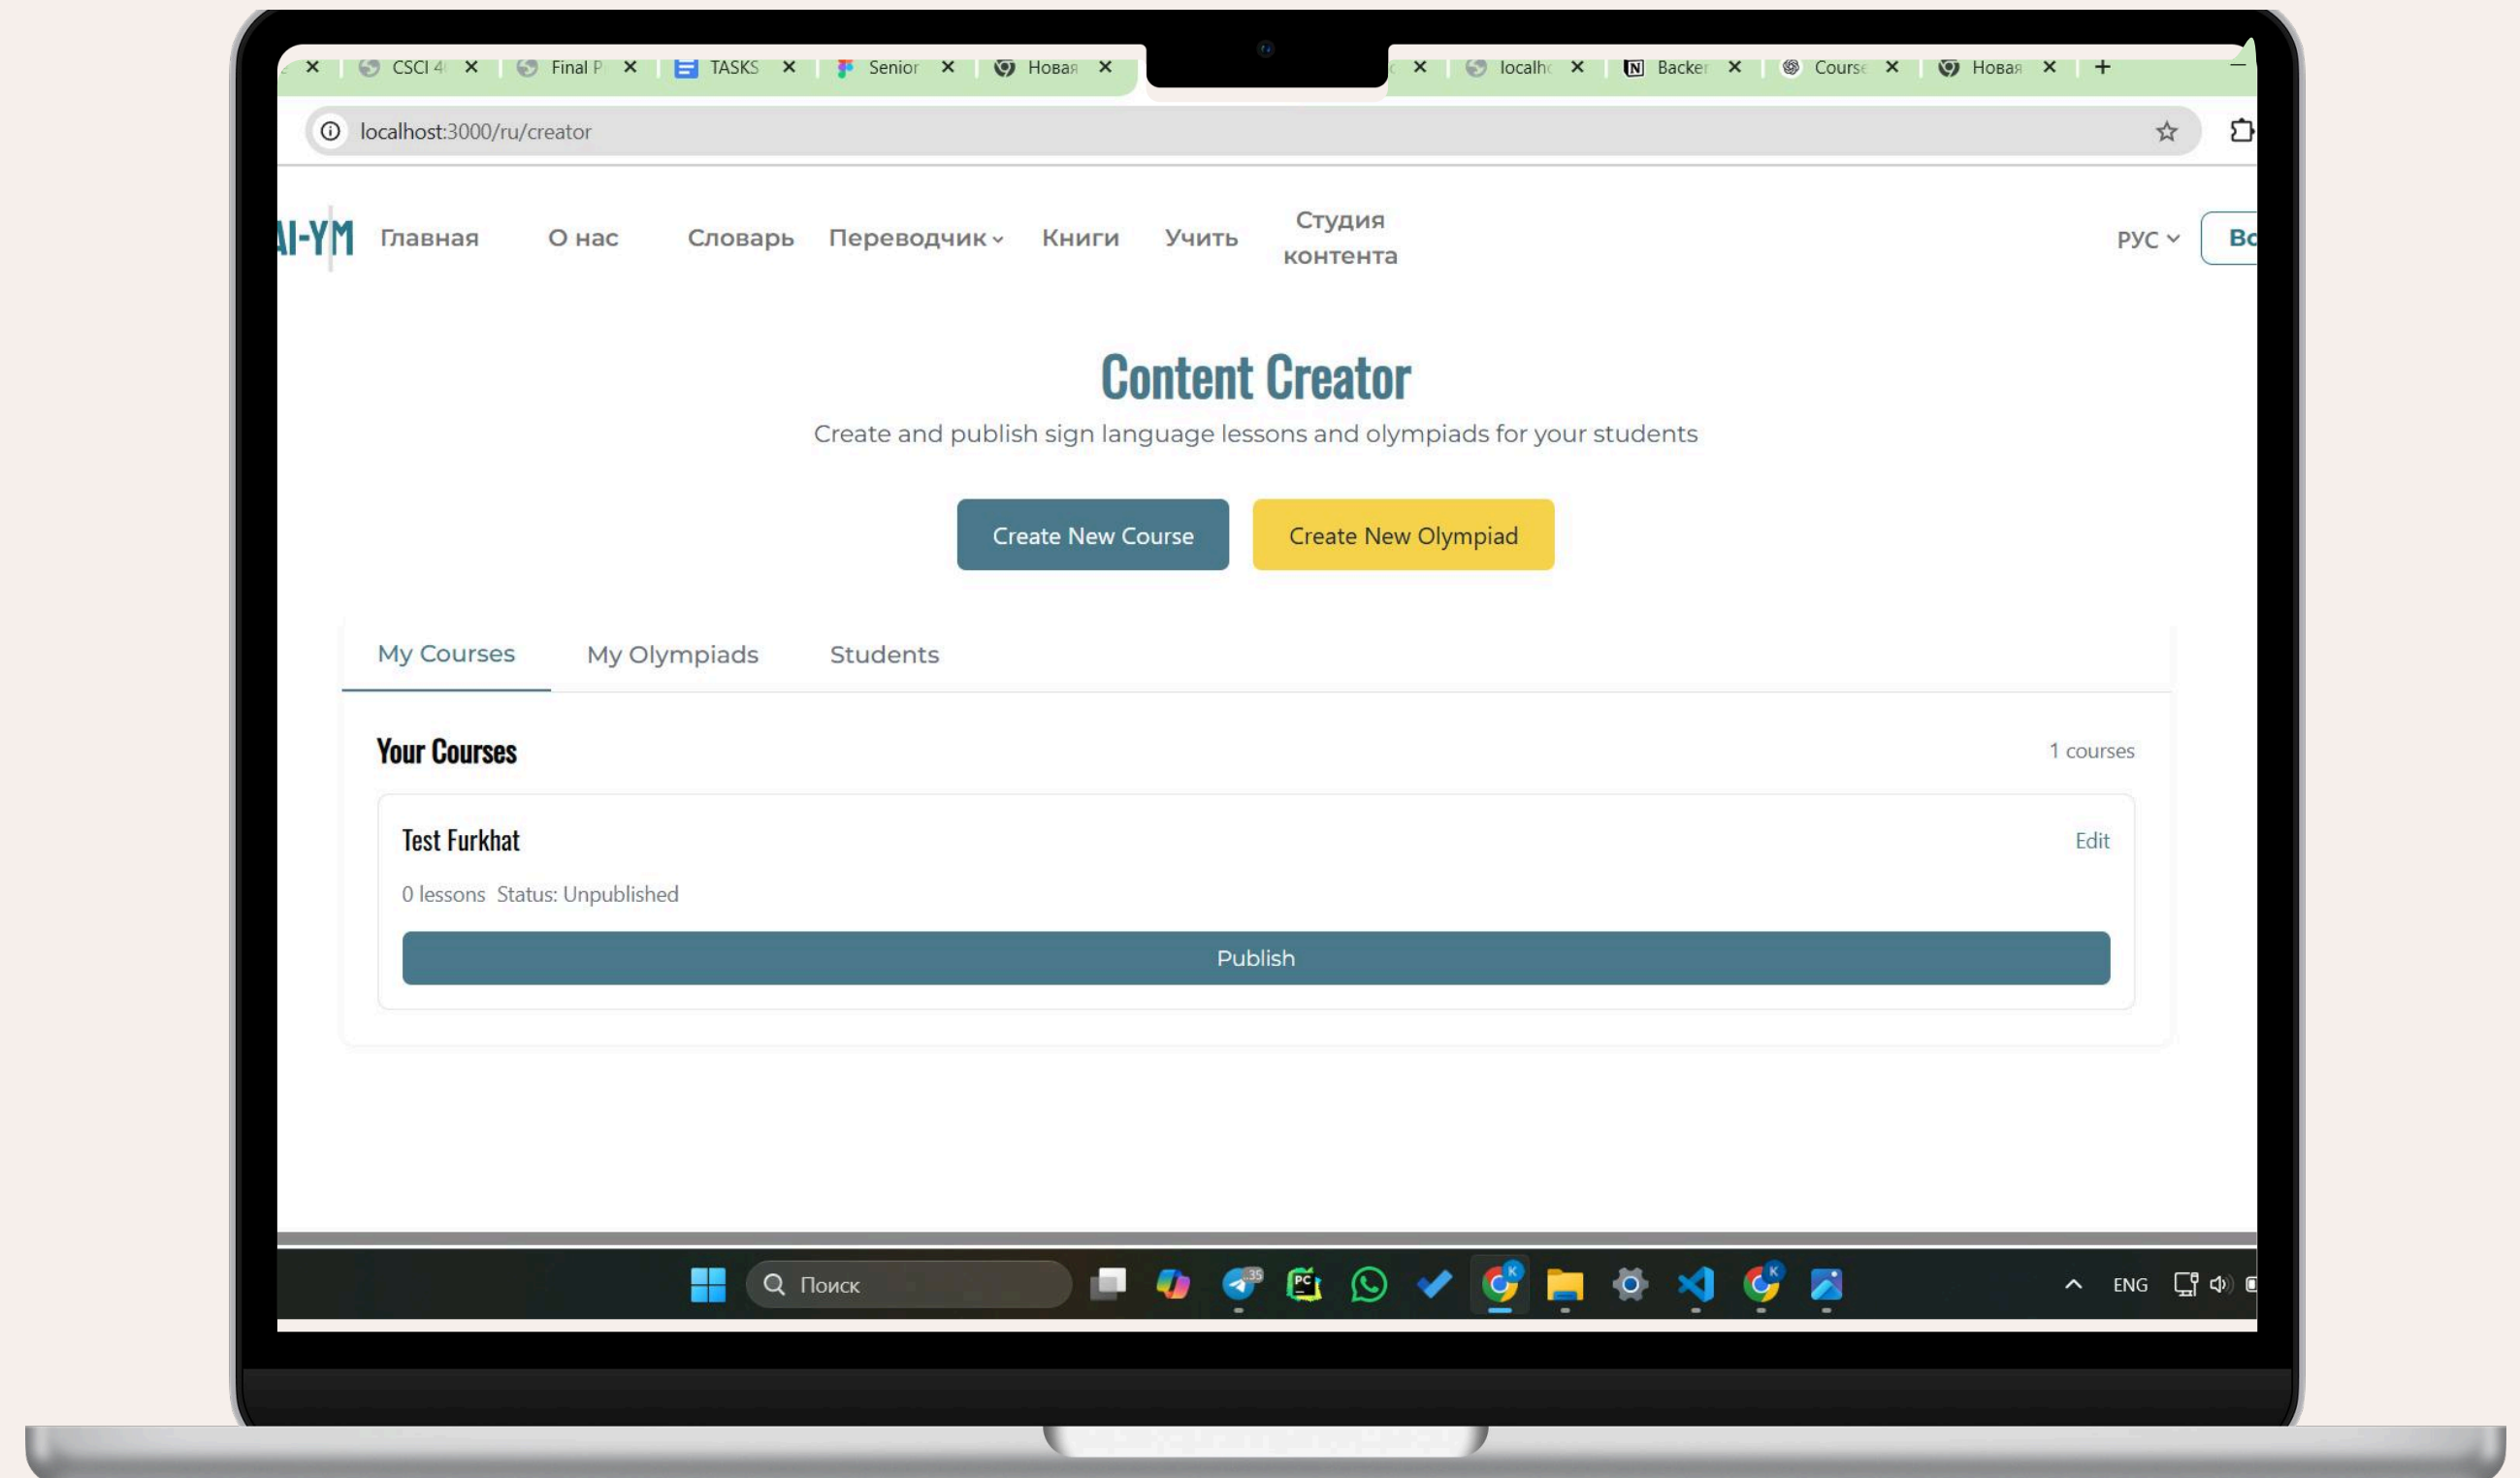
CSCI 4 ✕ Final P ✕ TASKS ✕ Senior ✕ Новая ✕ ✕ localh ✕ Backer ✕ Course ✕ Новая ✕ +

localhost:3000/ru/creator

AI-YM Главная О нас Словарь Переводчик Книги Учить Студия контента РУС Вс

Content Creator

Create and publish sign language lessons and olympiads for your students

Create New Course Create New Olympiad

My Courses My Olympiads Students

Your Courses

1 courses

Test Furkhat

Edit

0 lessons Status: Unpublished

Publish

Поиск

ENG